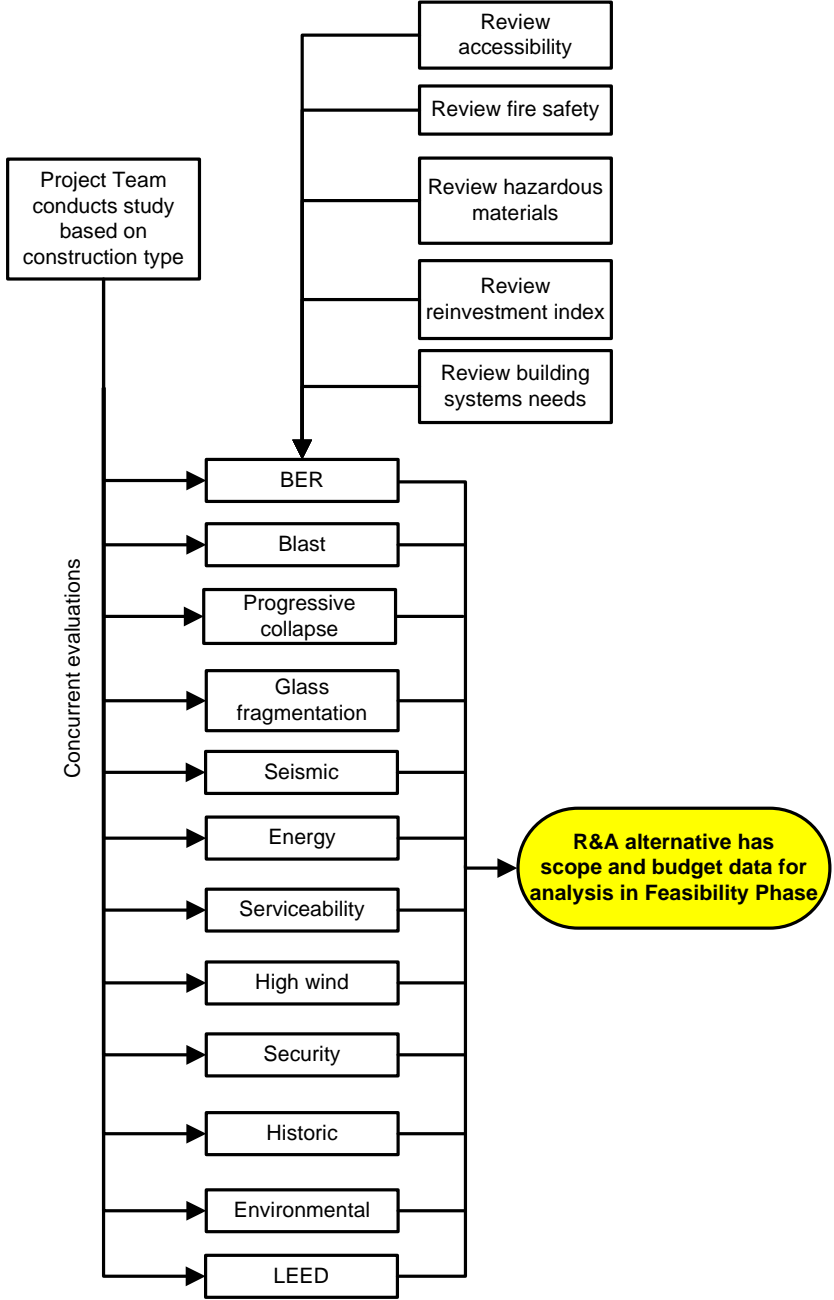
Review accessibility

Review fire safety

Review hazardous materials

Review reinvestment index

Review building systems needs

Project Team conducts study based on construction type

Concurrent evaluations

BER

Blast

Progressive collapse

Glass fragmentation

Seismic

Energy

Serviceability

High wind

Security

Historic

Environmental

LEED

R&A alternative has scope and budget data for analysis in Feasibility Phase